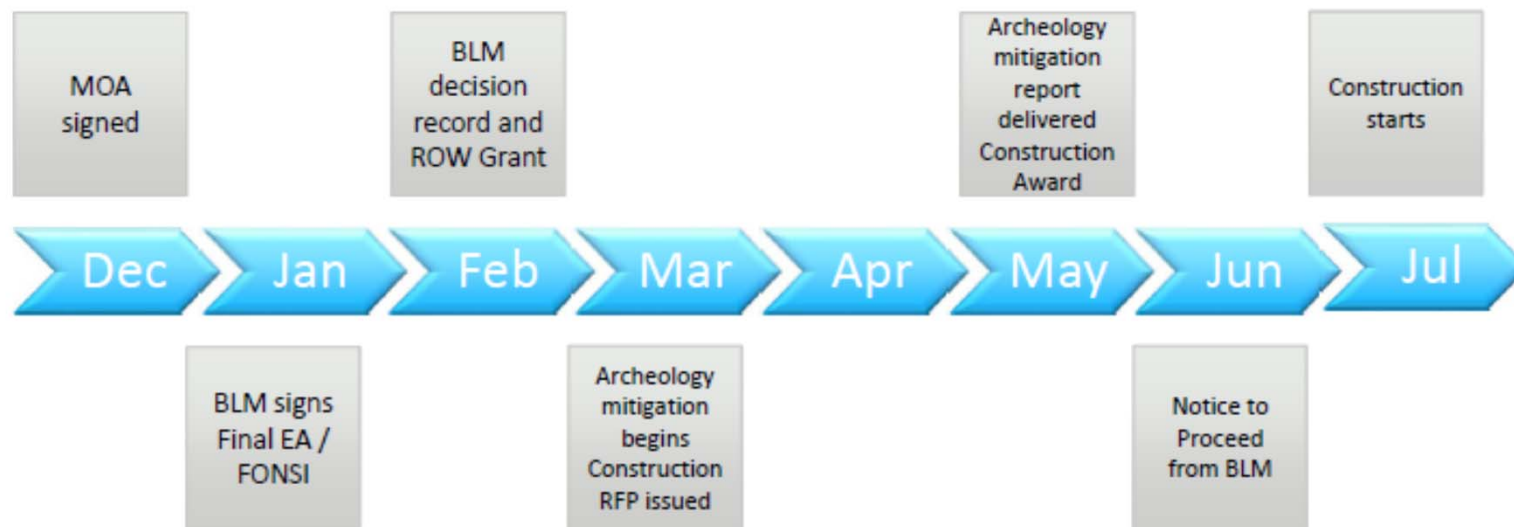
MOA signed

BLM decision record and ROW Grant

Archeology mitigation report delivered Construction Award

Construction starts

Dec

Jan

Feb

Mar

Apr

May

Jun

Jul

BLM signs Final EA / FONSI

Archeology mitigation begins Construction RFP issued

Notice to Proceed from BLM